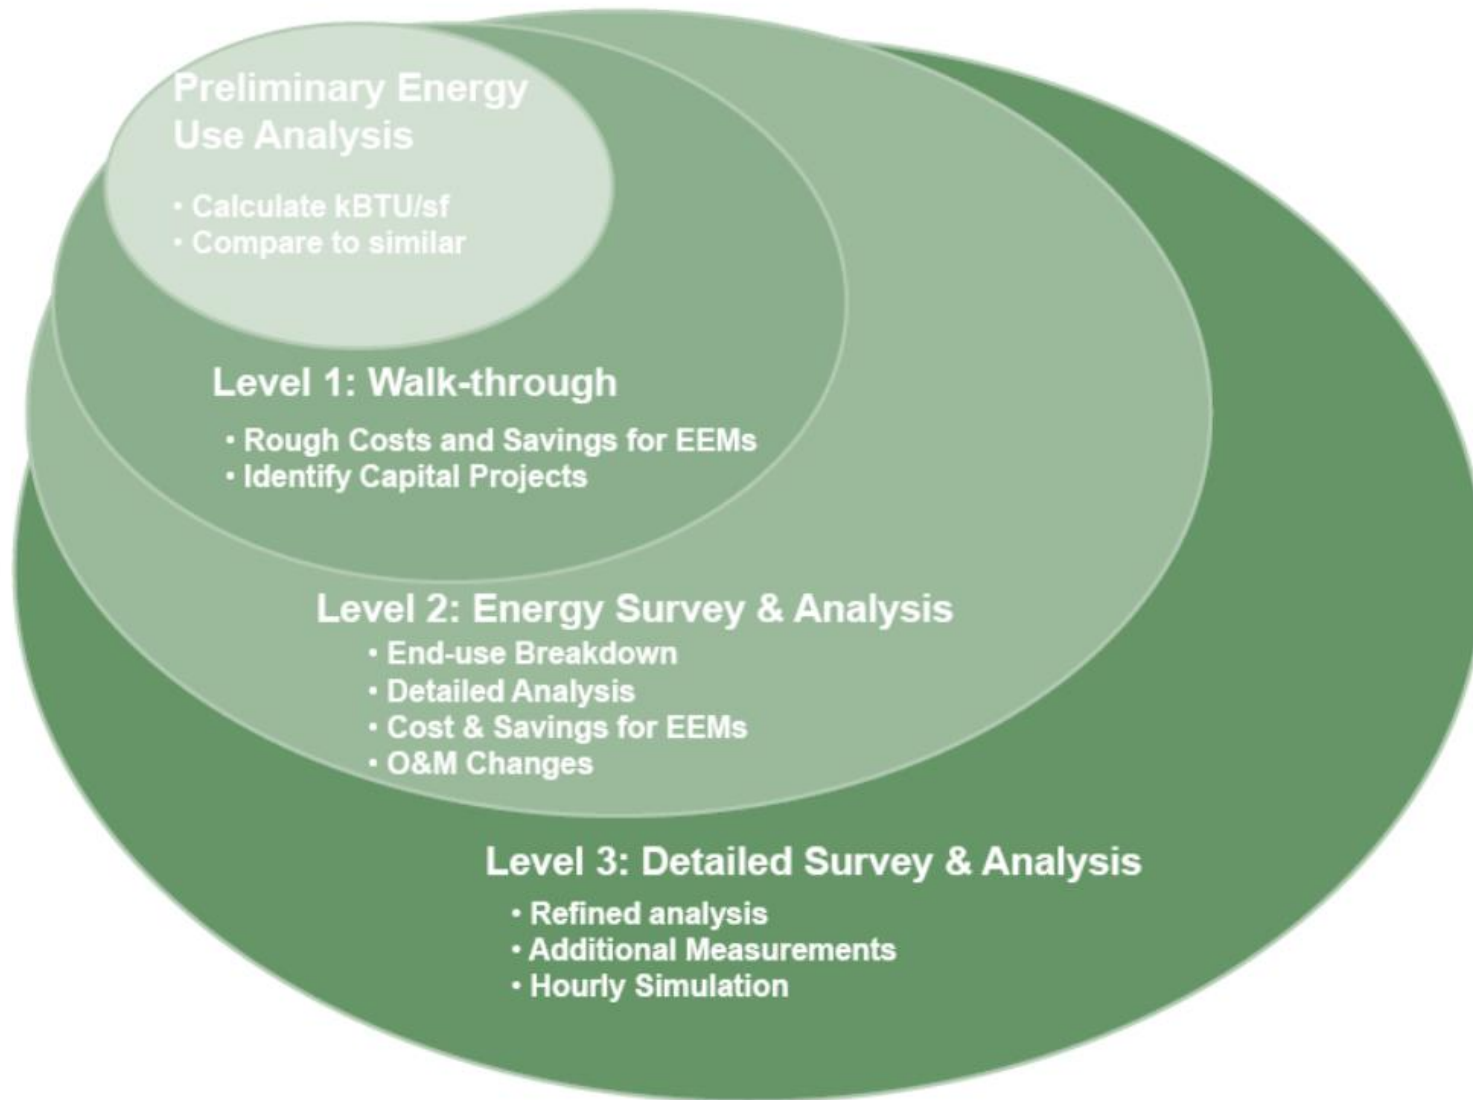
Preliminary Energy Use Analysis

• Calculate kBTU/sf
• Compare to similar

Level 1: Walk-through

• Rough Costs and Savings for EEMs
• Identify Capital Projects

Level 2: Energy Survey & Analysis

• End-use Breakdown
• Detailed Analysis
• Cost & Savings for EEMs
• O&M Changes

Level 3: Detailed Survey & Analysis

• Refined analysis
• Additional Measurements
• Hourly Simulation